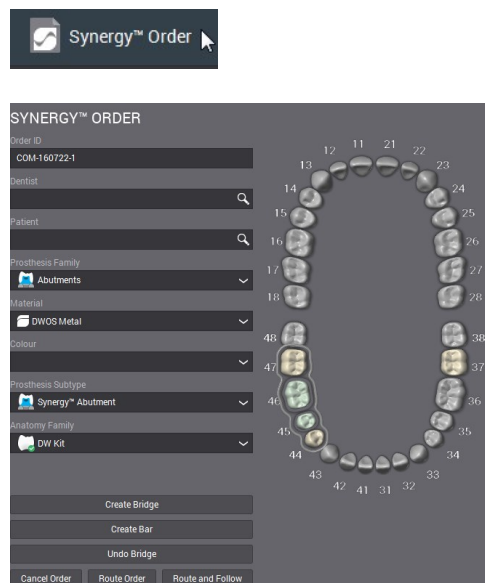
Synergy™ Order

SYNERGY™ ORDER

Order ID
COM-160722-1

Dentist

Patient

Prosthesis Family
Abutments

Material
DWOS Metal

Colour

Prosthesis Subtype
Synergy™ Abutment

Anatomy Family
DW Kit

12 11 21 22
13 23
14 24
15 25
16 26
17 27
18 28
48 38
47 37
46 36
45 35
44 34
43 33
42 41 31 32

Create Bridge
Create Bar
Undo Bridge
Cancel Order
Route Order
Route and Follow